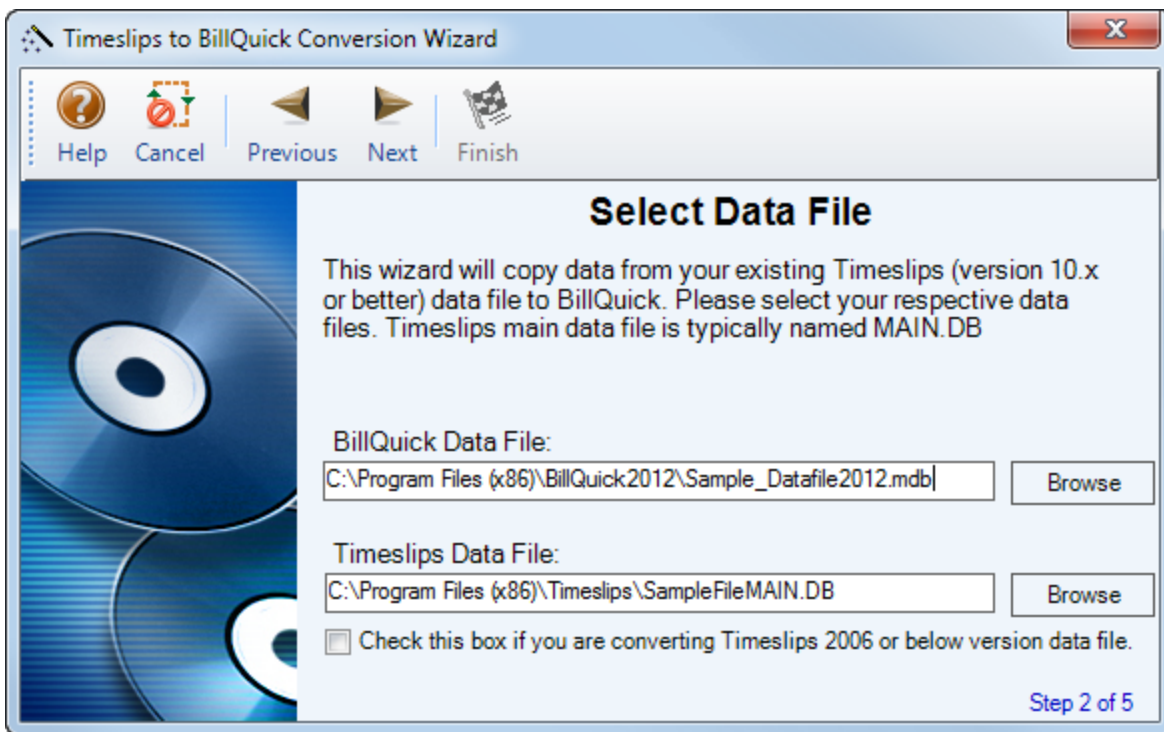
Timeslips to BillQuick Conversion Wizard

Help Cancel Previous Next Finish

Select Data File

This wizard will copy data from your existing Timeslips (version 10.x or better) data file to BillQuick. Please select your respective data files. Timeslips main data file is typically named MAIN.DB

BillQuick Data File:

C:\Program Files (x86)\BillQuick2012\Sample_Datafile2012.mdb

Browse

Timeslips Data File:

C:\Program Files (x86)\Timeslips\SampleFileMAIN.DB

Browse

Check this box if you are converting Timeslips 2006 or below version data file.

Step 2 of 5